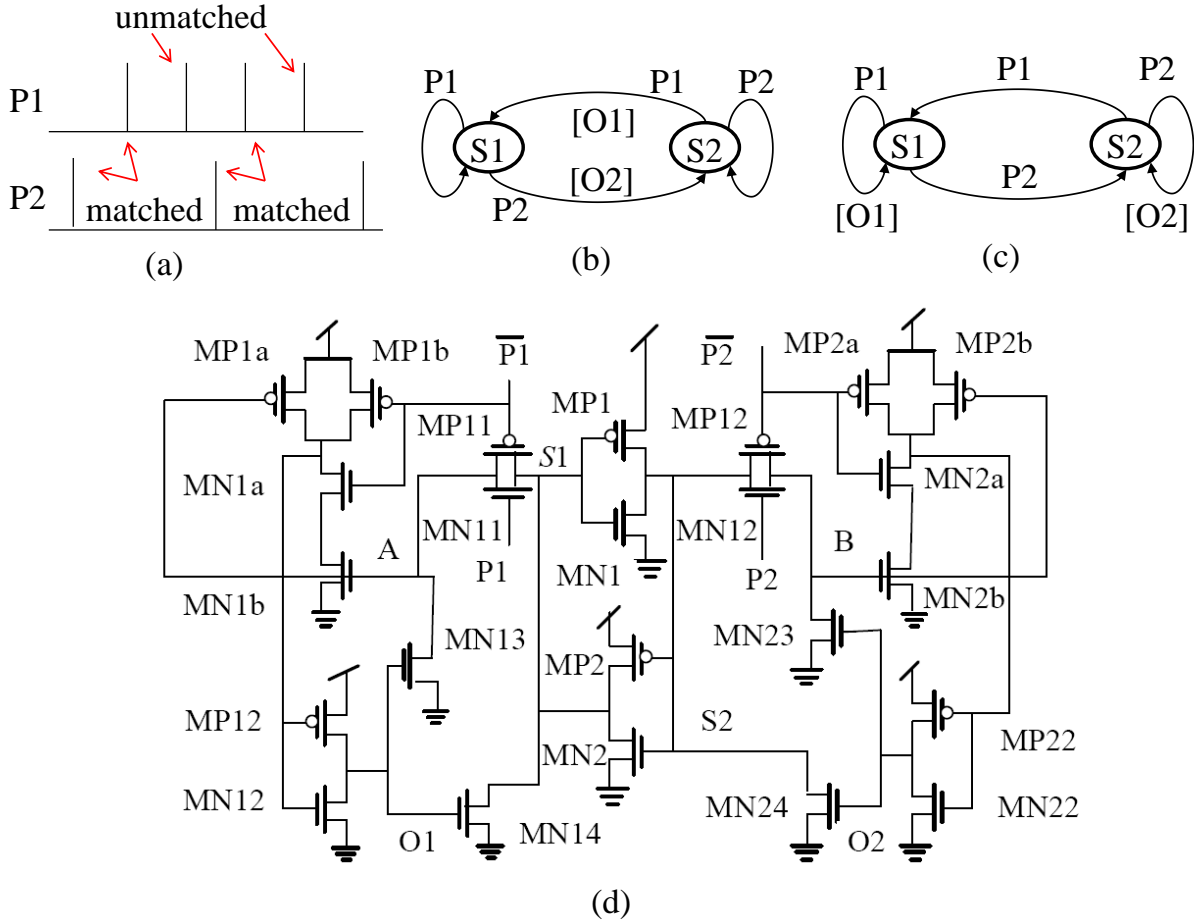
unmatched
P1
P2
matched
matched
(a)

P1
P1
P2
[O1]
S1
S2
[O2]
P2
(b)

P1
P1
P2
S1
S2
P2
[O1]
[O2]
(c)

MP1a
MP1b
$\overline{P1}$
$\overline{P2}$
MP2a
MP2b
MP11
MP1
MP12
S1
MN1a
MN2a
MN11
MN12
A
B
P1
MN1
P2
MN1b
MN2b
MN13
MN23
MP2
MP12
S2
MP22
MN2
MN12
MN24
MN22
O1
MN14
O2
(d)